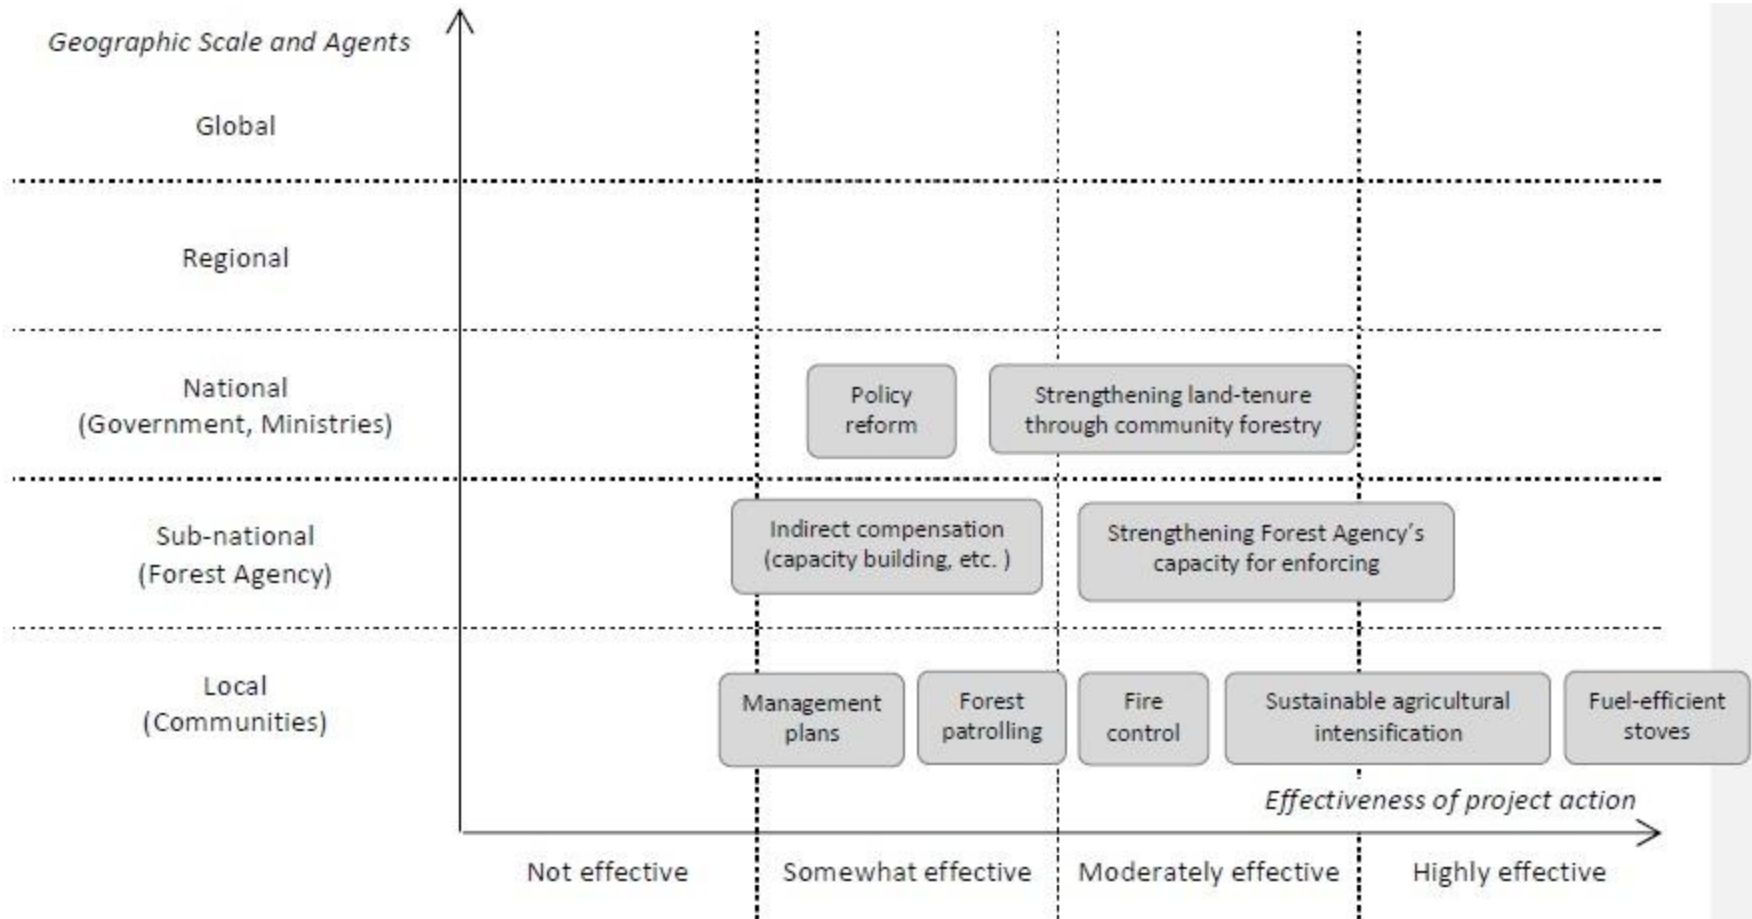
Geographic Scale and Agents

Global

Regional

National
(Government, Ministries)

Policy reform

Strengthening land-tenure through community forestry

Sub-national
(Forest Agency)

Indirect compensation
(capacity building, etc. )

Strengthening Forest Agency's capacity for enforcing

Local
(Communities)

Management plans

Forest patrolling

Fire control

Sustainable agricultural intensification

Fuel-efficient stoves

Effectiveness of project action

Not effective

Somewhat effective

Moderately effective

Highly effective